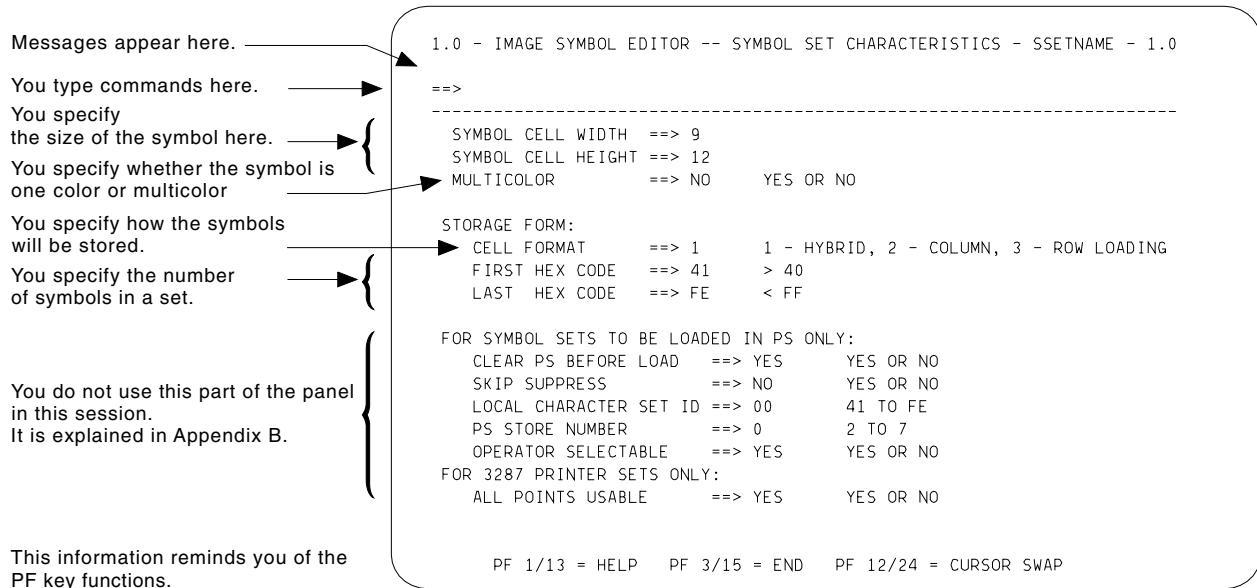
Messages appear here.

You type commands here.

You specify the size of the symbol here.

You specify whether the symbol is one color or multicolor

You specify how the symbols will be stored.

You specify the number of symbols in a set.

You do not use this part of the panel in this session.
It is explained in Appendix B.

This information reminds you of the PF key functions.

1.0 - IMAGE SYMBOL EDITOR -- SYMBOL SET CHARACTERISTICS - SSETNAME - 1.0

==>

------------------------------------------------------------------------

SYMBOL CELL WIDTH ==> 9
SYMBOL CELL HEIGHT ==> 12
MULTICOLOR ==> NO YES OR NO

STORAGE FORM:
CELL FORMAT ==> 1 1 - HYBRID, 2 - COLUMN, 3 - ROW LOADING
FIRST HEX CODE ==> 41 > 40
LAST HEX CODE ==> FE < FF

FOR SYMBOL SETS TO BE LOADED IN PS ONLY:
CLEAR PS BEFORE LOAD ==> YES YES OR NO
SKIP SUPPRESS ==> NO YES OR NO
LOCAL CHARACTER SET ID ==> 00 41 TO FE
PS STORE NUMBER ==> 0 2 TO 7
OPERATOR SELECTABLE ==> YES YES OR NO
FOR 3287 PRINTER SETS ONLY:
ALL POINTS USABLE ==> YES YES OR NO

PF 1/13 = HELP PF 3/15 = END PF 12/24 = CURSOR SWAP